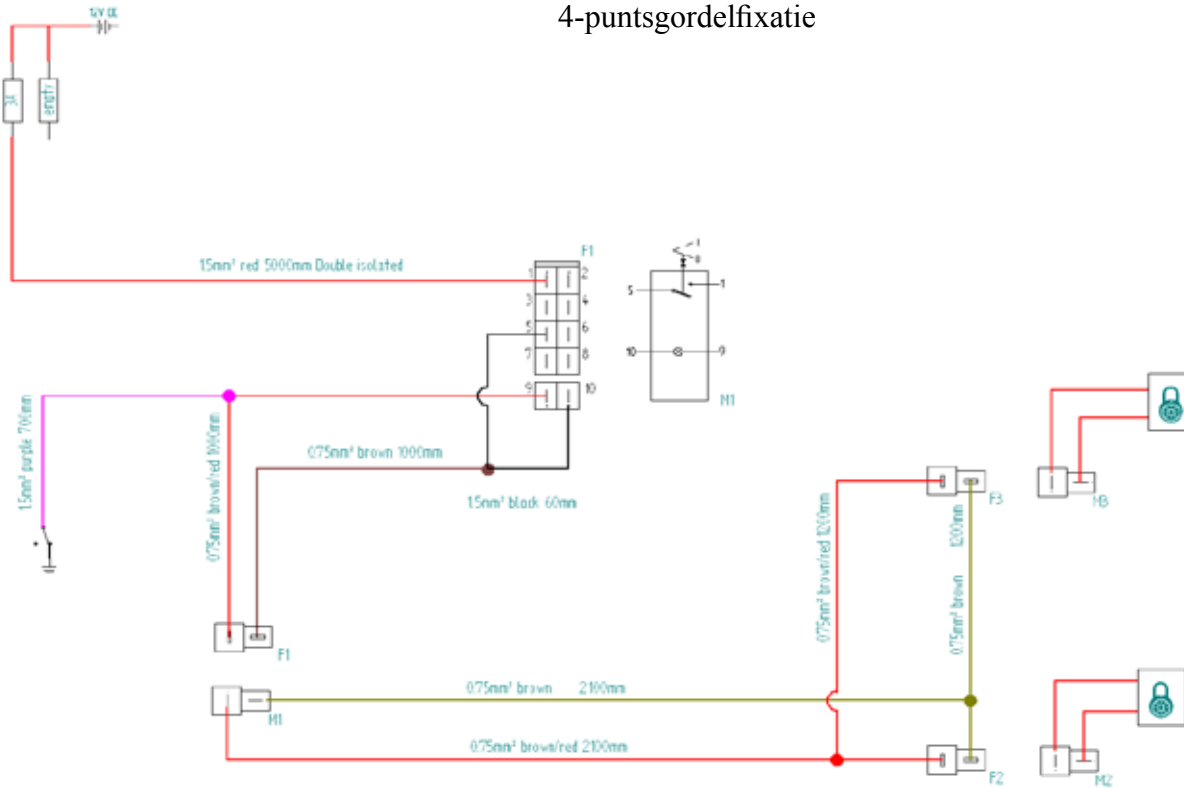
12V DC

3A

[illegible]

4-puntsgordelfixatie

1.5mm² red 5000mm Double isolated

F1

1 2
3 4
5 6
7 8
9 10

5
1
10
9
M1

1.5mm² purple 700mm

0.75mm² brown/red 1000mm

0.75mm² brown 1000mm

1.5mm² black 60mm

F1

0.75mm² brown/red 1200mm

F3

1200mm

0.75mm² brown

M3

M1

0.75mm² brown 2100mm

0.75mm² brown/red 2100mm

F2

M2